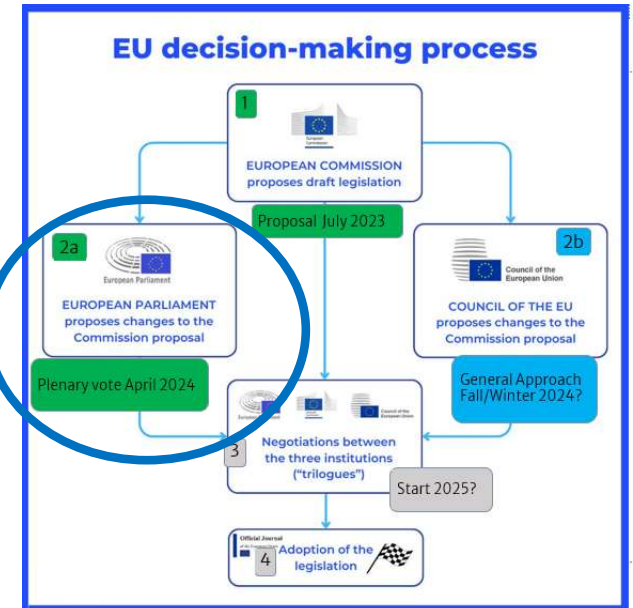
EU decision-making process

1

European Commission

EUROPEAN COMMISSION proposes draft legislation

Proposal July 2023

2a

European Parliament

EUROPEAN PARLIAMENT proposes changes to the Commission proposal

2b

Council of the European Union

COUNCIL OF THE EU proposes changes to the Commission proposal

Plenary vote April 2024

General Approach Fall/Winter 2024?

European Parliament

Council of the European Union

3

Negotiations between the three institutions ("trilogues")

Start 2025?

Official Journal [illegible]

4

Adoption of the legislation